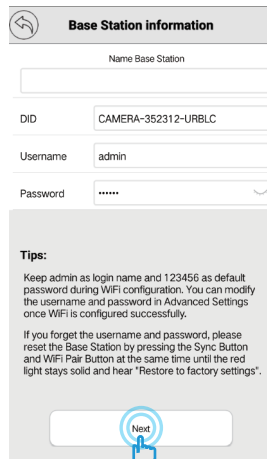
Base Station information

Name Base Station

DID CAMERA-352312-URBLC

Username admin

Password ••••••

Tips:

Keep admin as login name and 123456 as default password during WiFi configuration. You can modify the username and password in Advanced Settings once WiFi is configured successfully.

If you forget the username and password, please reset the Base Station by pressing the Sync Button and WiFi Pair Button at the same time until the red light stays solid and hear "Restore to factory settings".

Next